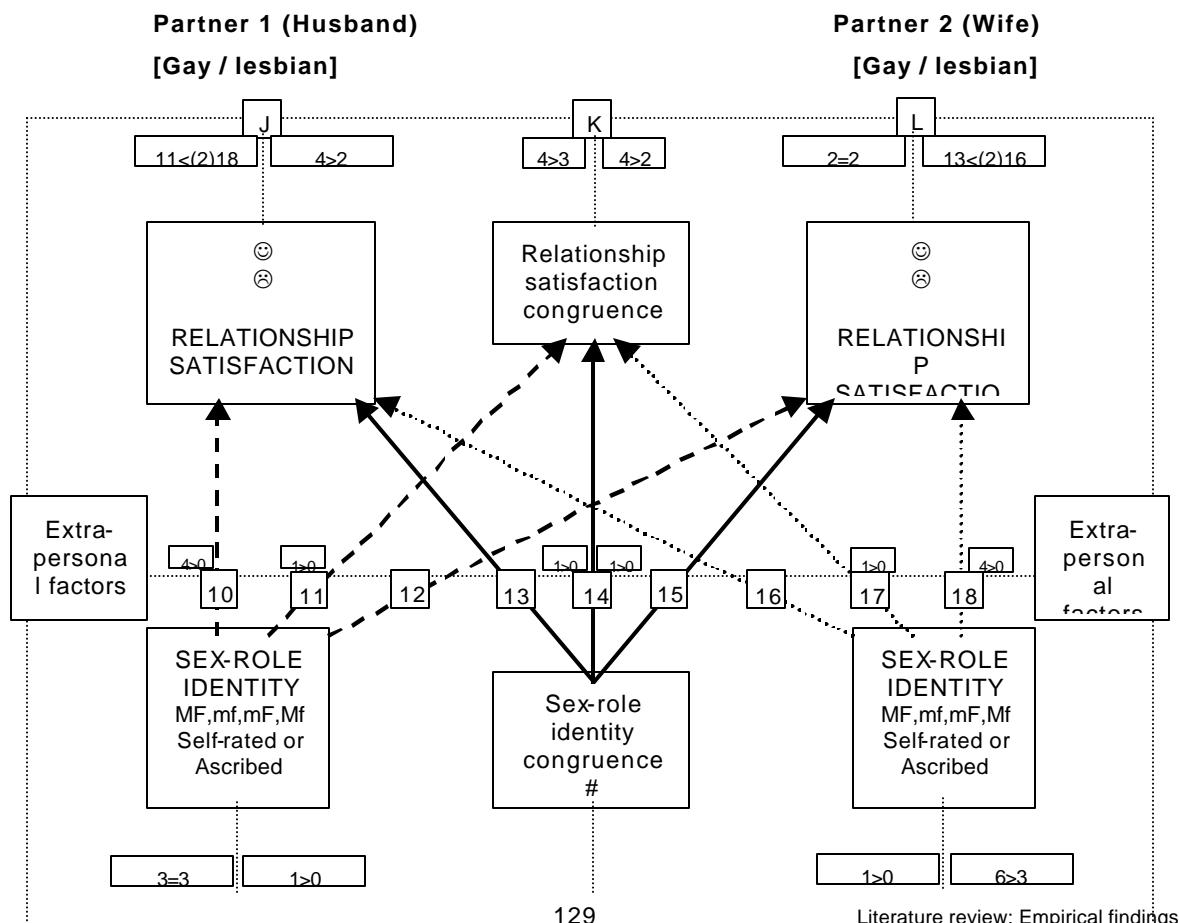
Partner 1 (Husband)

[Gay / lesbian]

Partner 2 (Wife)

[Gay / lesbian]

J

11<(2)18

4>2

K

4>3

4>2

L

2=2

13<(2)16

☺
☹

RELATIONSHIP SATISFACTION

Relationship satisfaction congruence

☺
☹

RELATIONSHI P SATISFACTIO

Extra-persona l factors

4>0

1>0

1>0

1>0

1>0

4>0

Extra-person al factors

10

11

12

13

14

15

16

17

18

SEX-ROLE IDENTITY MF,mf,mF,Mf Self-rated or Ascribed

Sex-role identity congruence #

SEX-ROLE IDENTITY MF,mf,mF,Mf Self-rated or Ascribed

3=3

1>0

1>0

6>3

129

Literature review: Empirical findings